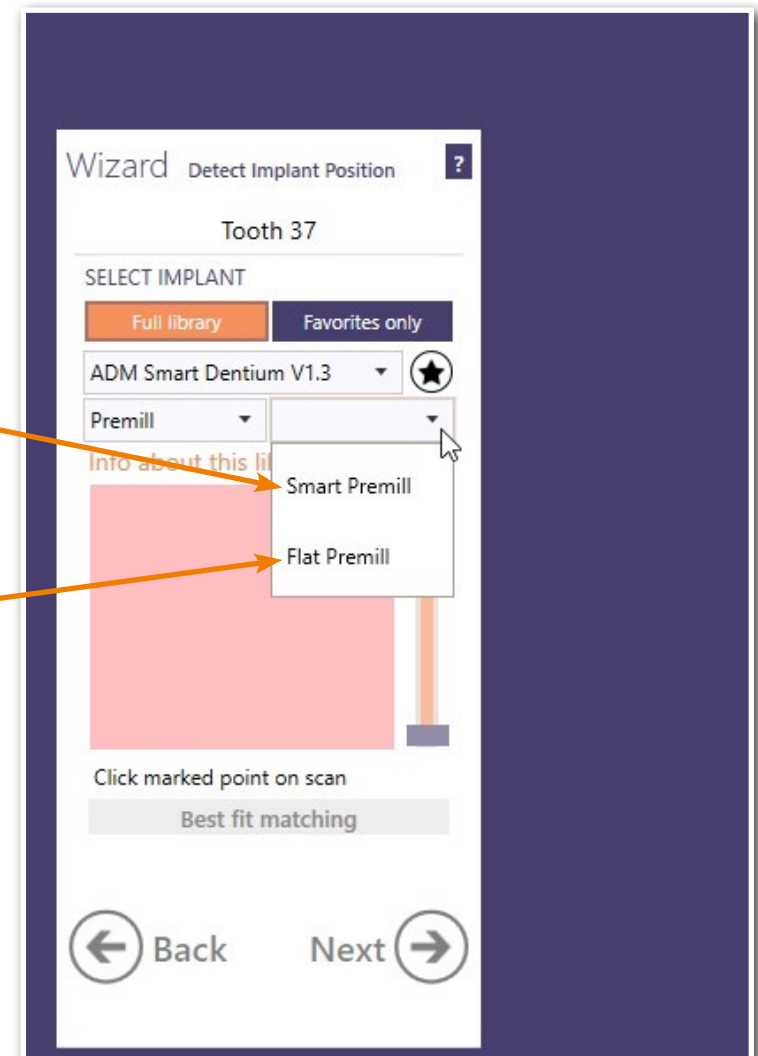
Wizard Detect Implant Position ?

Tooth 37

SELECT IMPLANT

Full library Favorites only

ADM Smart Dentium V1.3

Premill

Info about this li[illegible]

Smart Premill

Flat Premill

Click marked point on scan

Best fit matching

Back Next